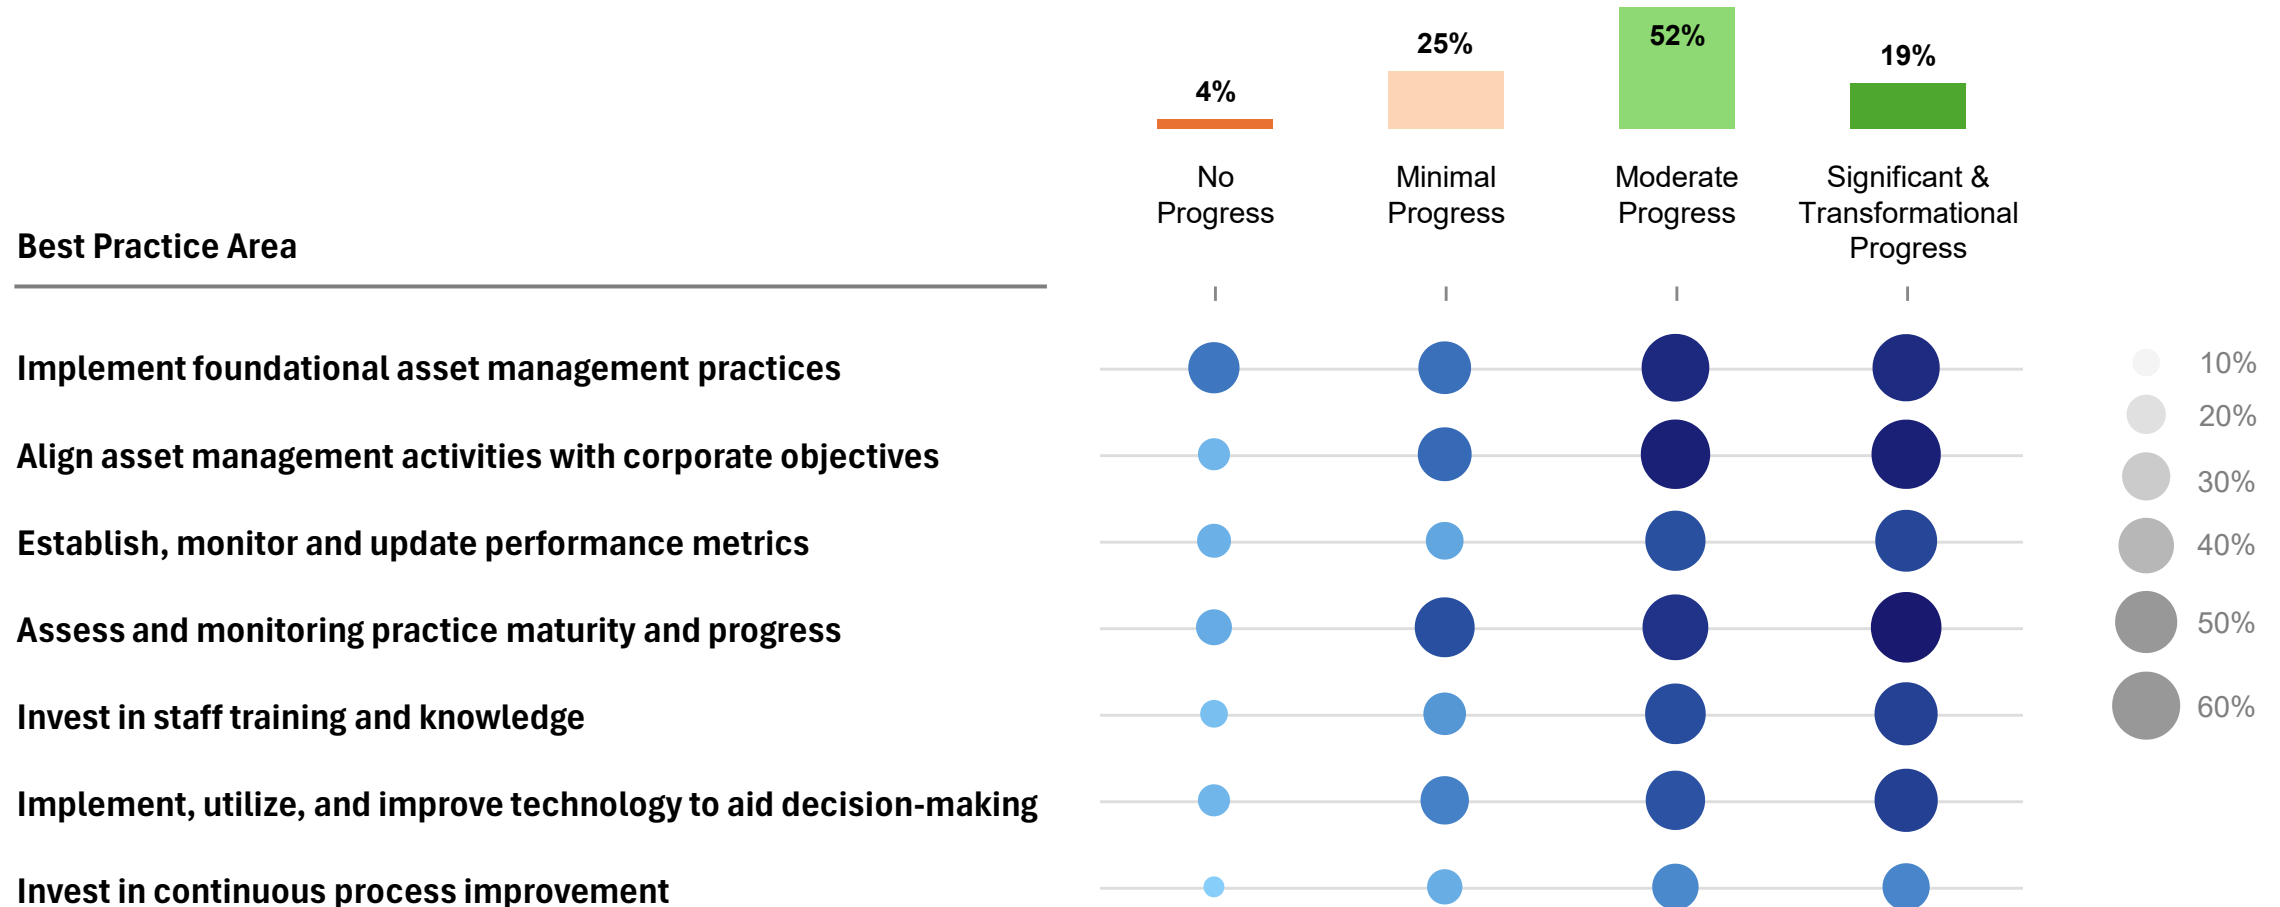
4%

25%

52%

19%

No Progress

Minimal Progress

Moderate Progress

Significant & Transformational Progress

Best Practice Area

Implement foundational asset management practices

Align asset management activities with corporate objectives

Establish, monitor and update performance metrics

Assess and monitoring practice maturity and progress

Invest in staff training and knowledge

Implement, utilize, and improve technology to aid decision-making

Invest in continuous process improvement

10%
20%
30%
40%
50%
60%